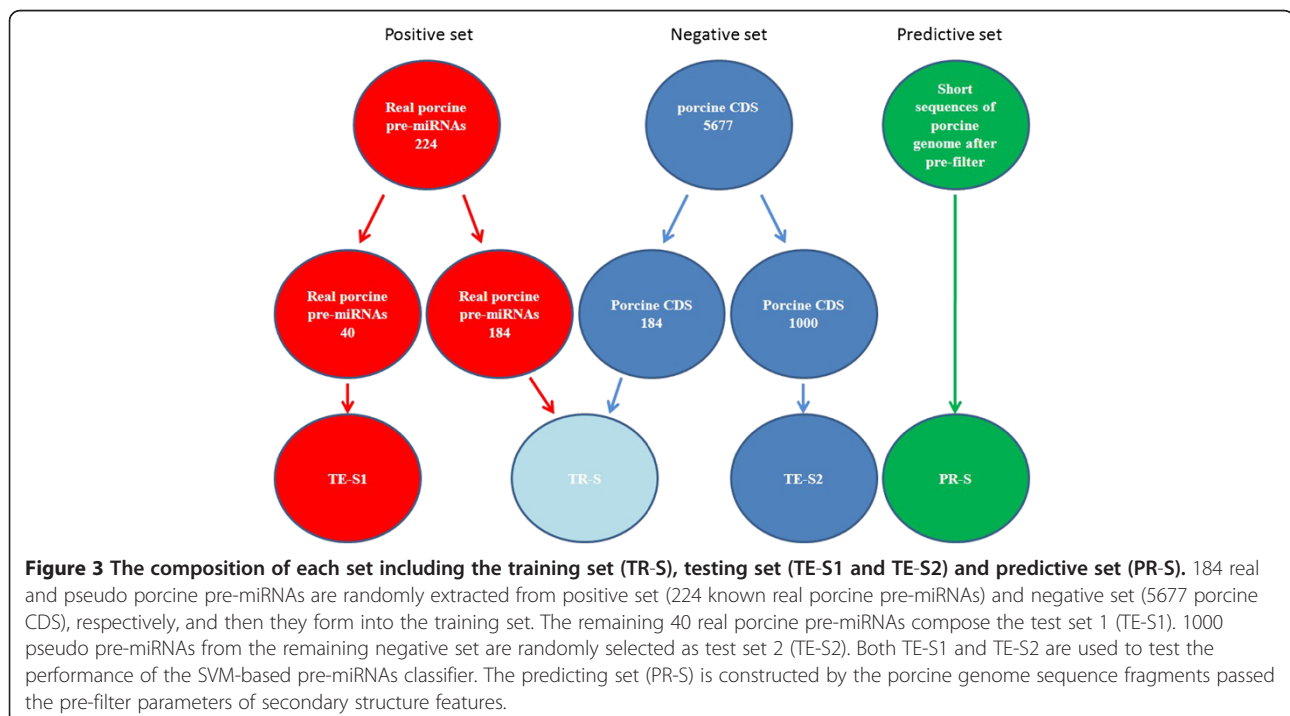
Positive set

Negative set

Predictive set

Real porcine pre-miRNAs 224

porcine CDS 5677

Short sequences of porcine genome after pre-filter

Real porcine pre-miRNAs 40

Real porcine pre-miRNAs 184

Porcine CDS 184

Porcine CDS 1000

TE-S1

TR-S

TE-S2

PR-S

**Figure 3 The composition of each set including the training set (TR-S), testing set (TE-S1 and TE-S2) and predictive set (PR-S).** 184 real and pseudo porcine pre-miRNAs are randomly extracted from positive set (224 known real porcine pre-miRNAs) and negative set (5677 porcine CDS), respectively, and then they form into the training set. The remaining 40 real porcine pre-miRNAs compose the test set 1 (TE-S1). 1000 pseudo pre-miRNAs from the remaining negative set are randomly selected as test set 2 (TE-S2). Both TE-S1 and TE-S2 are used to test the performance of the SVM-based pre-miRNAs classifier. The predicting set (PR-S) is constructed by the porcine genome sequence fragments passed the pre-filter parameters of secondary structure features.